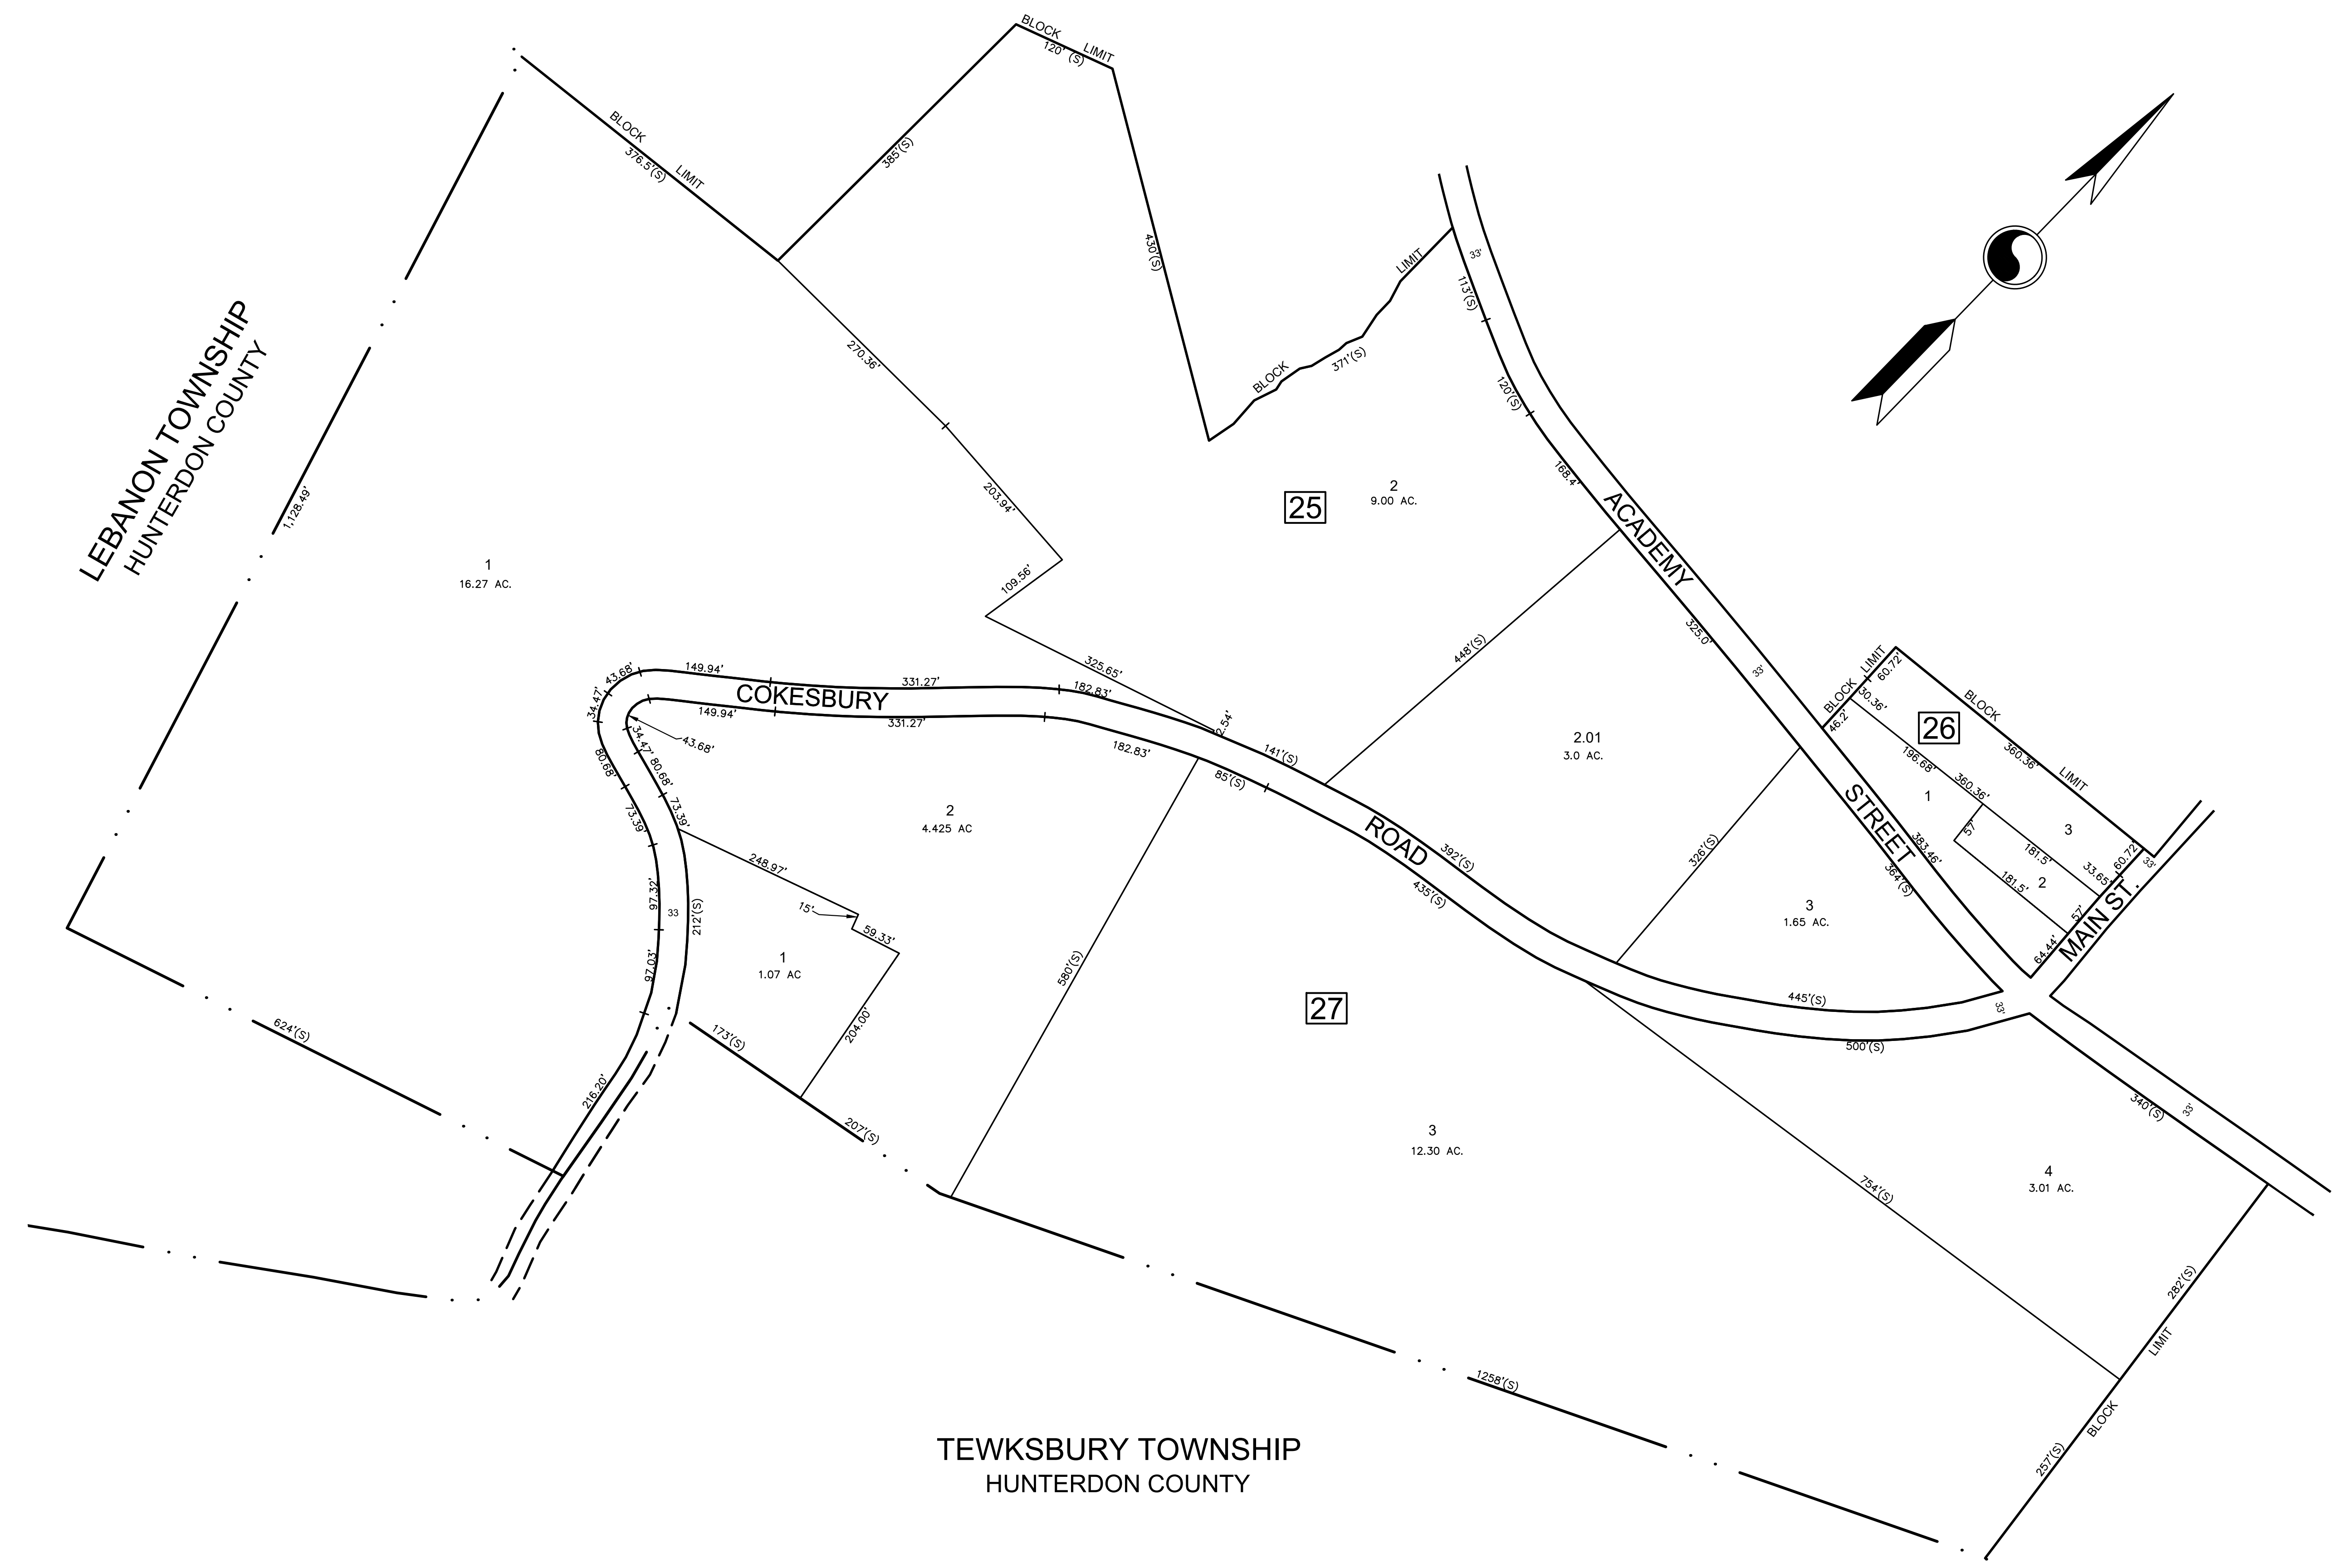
BLOCK LIMIT
120' (S)
BLOCK
376.5'(S)
LIMIT
385'(S)
430'(S)
LIMIT
BLOCK
371'(S)
33'
113'(S)
120'(S)
168.4'
LEBANON TOWNSHIP
HUNTERDON COUNTY
1,128.49'
270.36'
203.94'
109.56'
1
16.27 AC.
25
2
9.00 AC.
ACADEMY
448'(S)
325.0'
33'
325.65'
149.94'
43.68'
331.27'
COKESBURY
182.83'
34.47'
149.94'
331.27'
182.83'
2.54'
141'(S)
43.68'
34.47'
80.68'
80.68'
73.39'
73.39'
85'(S)
2.01
3.0 AC.
BLOCK
LIMIT
60.72'
30.36'
46.2'
BLOCK
26
196.68'
360.36'
360.36'
LIMIT
1
STREET
3
2
4.425 AC
ROAD
392'(S)
435'(S)
326'(S)
383.46'
364'(S)
57'
181.5'
181.5'
33.65
60.72'
33'
2
57'
64.44'
MAIN ST.
248.97'
15'
59.33'
97.32'
33
212'(S)
1
1.07 AC
97.03'
204.00'
580'(S)
27
3
1.65 AC.
445'(S)
33'
500'(S)
624'(S)
173'(S)
216.20'
207'(S)
3
12.30 AC.
754'(S)
340'(S)
33'
4
3.01 AC.
282'(S)
LIMIT
1258'(S)
BLOCK
257'(S)
TEWKSBURY TOWNSHIP
HUNTERDON COUNTY